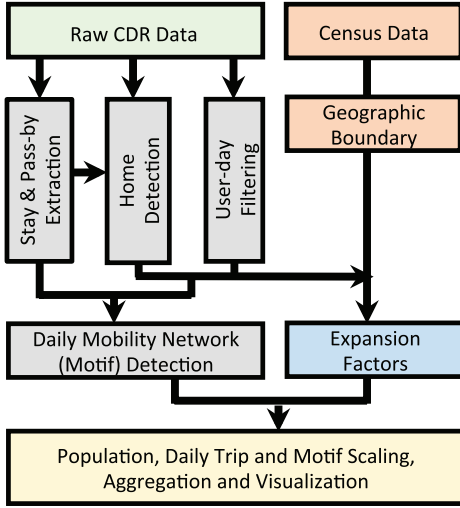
Raw CDR Data

Census Data

Stay & Pass-by Extraction

Home Detection

User-day Filtering

Geographic Boundary

Daily Mobility Network (Motif) Detection

Expansion Factors

Population, Daily Trip and Motif Scaling, Aggregation and Visualization